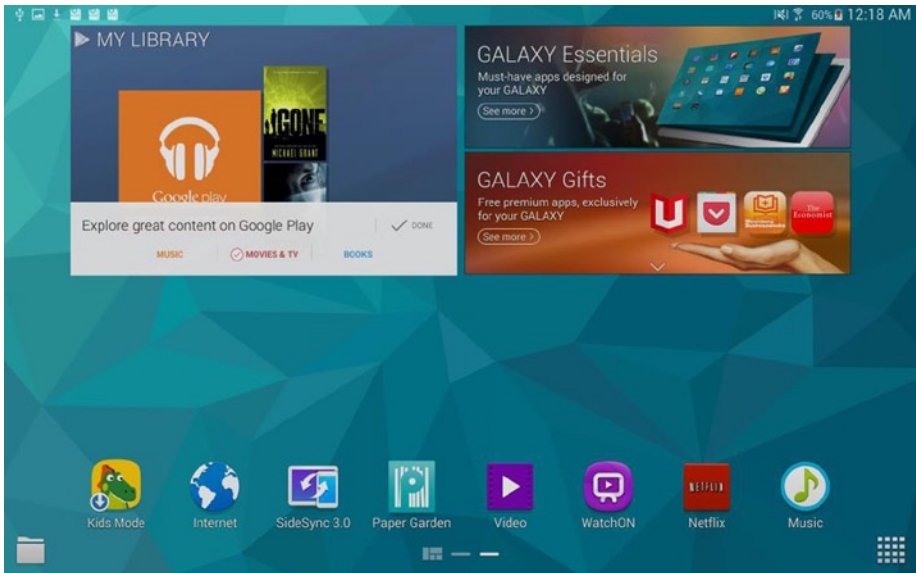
60% 12:18 AM

MY LIBRARY

GONE
MICHAEL GRANT

Google play

Explore great content on Google Play

DONE

MUSIC

MOVIES & TV

BOOKS

GALAXY Essentials
Must-have apps designed for your GALAXY
See more

GALAXY Gifts
Free premium apps, exclusively for your GALAXY
See more

The Economist

Kids Mode
Internet
SideSync 3.0
Paper Garden
Video
WatchON
NETFLIX
Netflix
Music